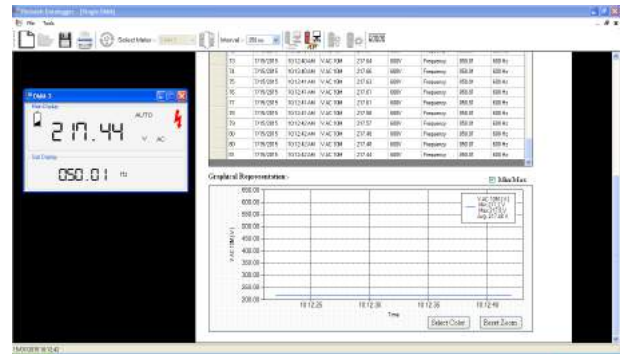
File Tools

Select Meter

Manual

DMM 1

Main Display

AUTO

217.44

V AC

Sub Display

050.01 Hz

| 73 | 7/16/2015 | 10:12:40 AM | V AC 10M | 217.64 | 600V | Frequency | 050.01 | 600 Hz |
|---|---|---|---|---|---|---|---|---|
| 74 | 7/16/2015 | 10:12:40 AM | V AC 10M | 217.66 | 600V | Frequency | 050.01 | 600 Hz |
| 75 | 7/16/2015 | 10:12:41 AM | V AC 10M | 217.63 | 600V | Frequency | 050.01 | 600 Hz |
| 76 | 7/16/2015 | 10:12:41 AM | V AC 10M | 217.61 | 600V | Frequency | 050.01 | 600 Hz |
| 77 | 7/16/2015 | 10:12:41 AM | V AC 10M | 217.61 | 600V | Frequency | 050.01 | 600 Hz |
| 78 | 7/16/2015 | 10:12:41 AM | V AC 10M | 217.58 | 600V | Frequency | 050.01 | 600 Hz |
| 79 | 7/16/2015 | 10:12:42 AM | V AC 10M | 217.57 | 600V | Frequency | 050.01 | 600 Hz |
| 80 | 7/16/2015 | 10:12:42 AM | V AC 10M | 217.48 | 600V | Frequency | 050.01 | 600 Hz |
| 81 | 7/16/2015 | 10:12:42 AM | V AC 10M | 217.48 | 600V | Frequency | 050.01 | 600 Hz |
| 82 | 7/16/2015 | 10:12:42 AM | V AC 10M | 217.44 | 600V | Frequency | 050.01 | 600 Hz |

Graphical Representation :

Min/Max

V AC 10M [V]
Min 217.3 V
Max 217.8 V
Avg 217.48 V

650.00
600.00
550.00
500.00
450.00
400.00
350.00
300.00
250.00
200.00

V AC 10M [V]

10:12:25 10:12:30 10:12:35 10:12:40

Time

Select Color

Reset Zoom

7/16/2015 10:12:43